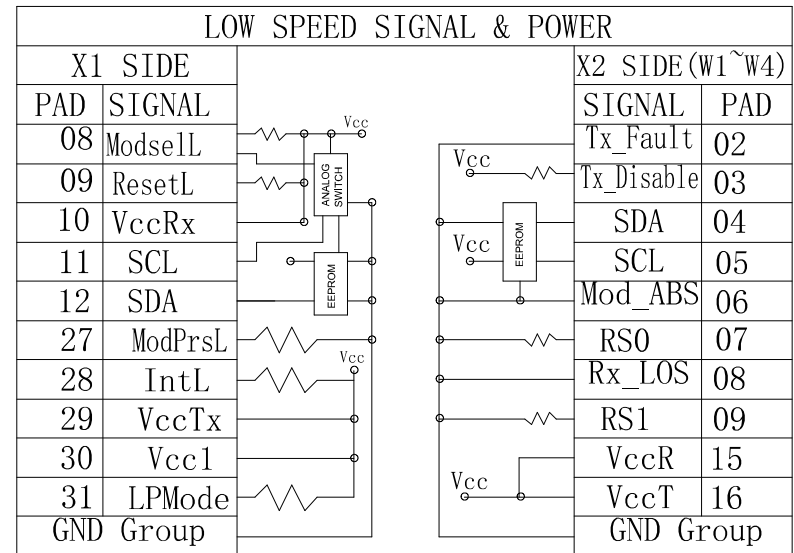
LOW SPEED SIGNAL & POWER

| X1 SIDE | |
|---|---|
| PAD | SIGNAL |
| 08 | ModselL |
| 09 | ResetL |
| 10 | VccRx |
| 11 | SCL |
| 12 | SDA |
| 27 | ModPrsL |
| 28 | IntL |
| 29 | VccTx |
| 30 | Vcc1 |
| 31 | LPMode |
| GND Group | |

Vcc
ANALOG SWITCH
EEPROM
Vcc
Vcc
EEPROM
Vcc
Vcc

| X2 SIDE(W1~W4) | |
|---|---|
| SIGNAL | PAD |
| Tx_Fault | 02 |
| Tx_Disable | 03 |
| SDA | 04 |
| SCL | 05 |
| Mod_ABS | 06 |
| RS0 | 07 |
| Rx_LOS | 08 |
| RS1 | 09 |
| VccR | 15 |
| VccT | 16 |
| GND Group | |